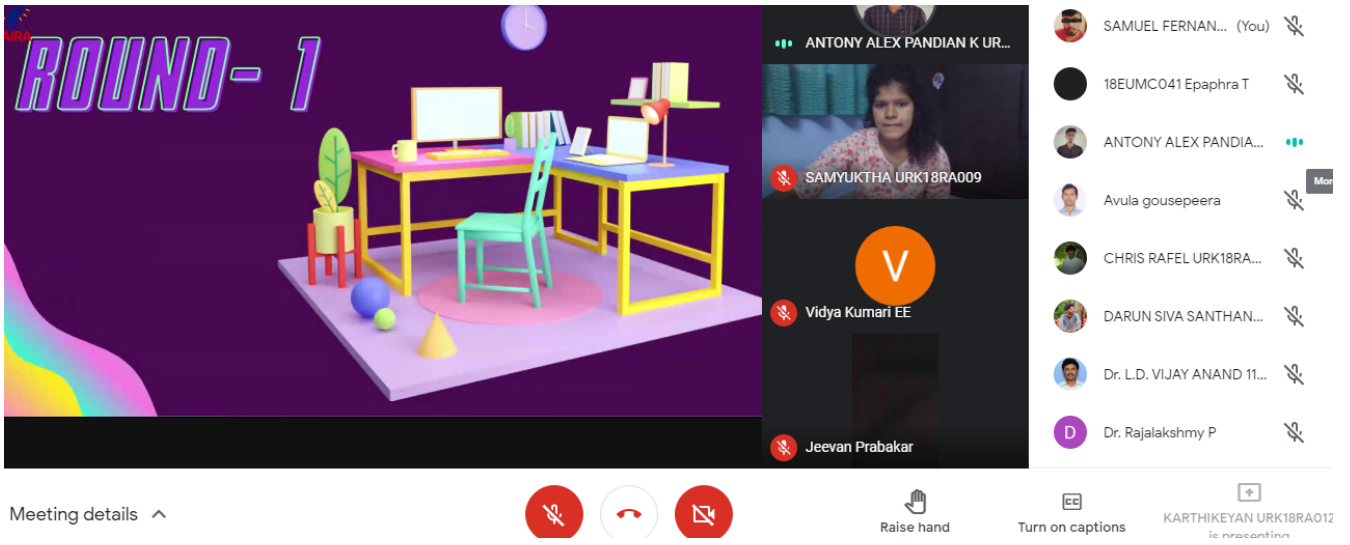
AIRA

ROUND- 1

ANTONY ALEX PANDIAN K UR...

SAMYUKTHA URK18RA009

V

Vidya Kumari EE

Jeevan Prabakar

SAMUEL FERNAN... (You)

18EUMC041 Epaphra T

ANTONY ALEX PANDIA...

Avula gousepeera

CHRIS RAFEL URK18RA...

DARUN SIVA SANTHAN...

Dr. L.D. VIJAY ANAND 11...

D

Dr. Rajalakshmy P

Mor

Meeting details

Raise hand

Turn on captions

KARTHIKEYAN URK18RA012 is presenting